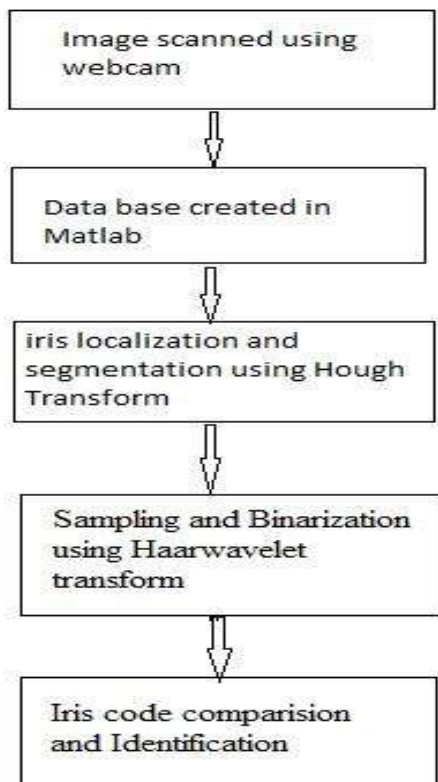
Image scanned using webcam

Data base created in Matlab

iris localization and segmentation using Hough Transform

Sampling and Binarization using Haarwavelet transform

Iris code comparision and Identification